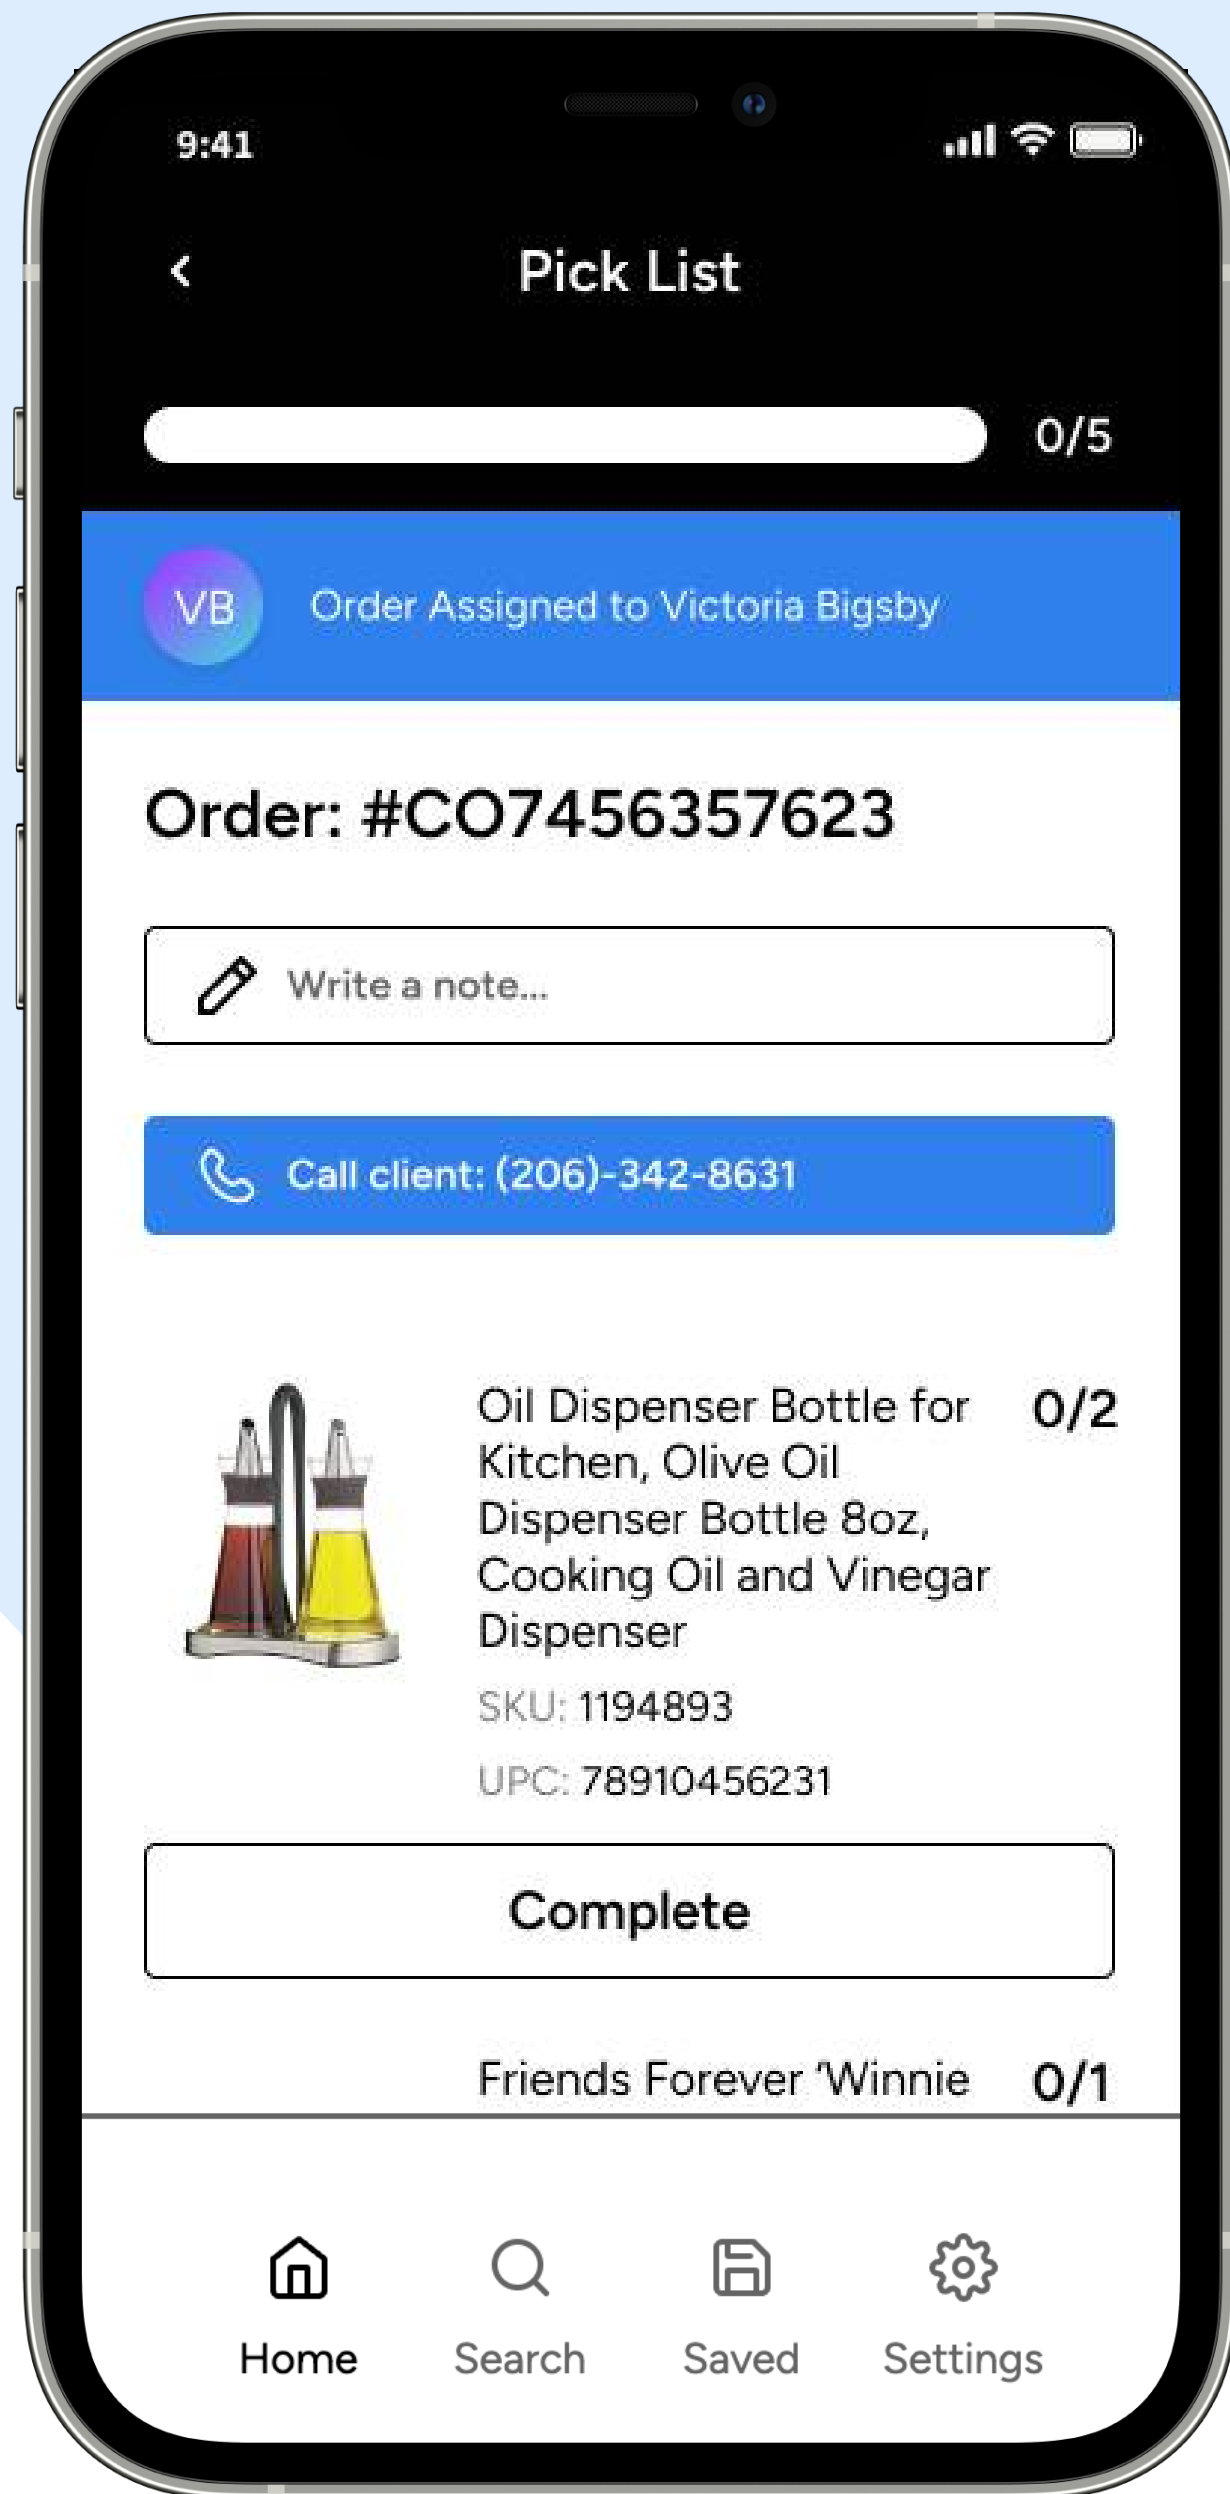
9:41

Pick List

0/5

VB Order Assigned to Victoria Bigsby

Order: #CO7456357623

Write a note...

Call client: (206)-342-8631

Oil Dispenser Bottle for Kitchen, Olive Oil Dispenser Bottle 8oz, Cooking Oil and Vinegar Dispenser

0/2

SKU: 1194893

UPC: 78910456231

Complete

Friends Forever 'Winnie

0/1

Home Search Saved Settings